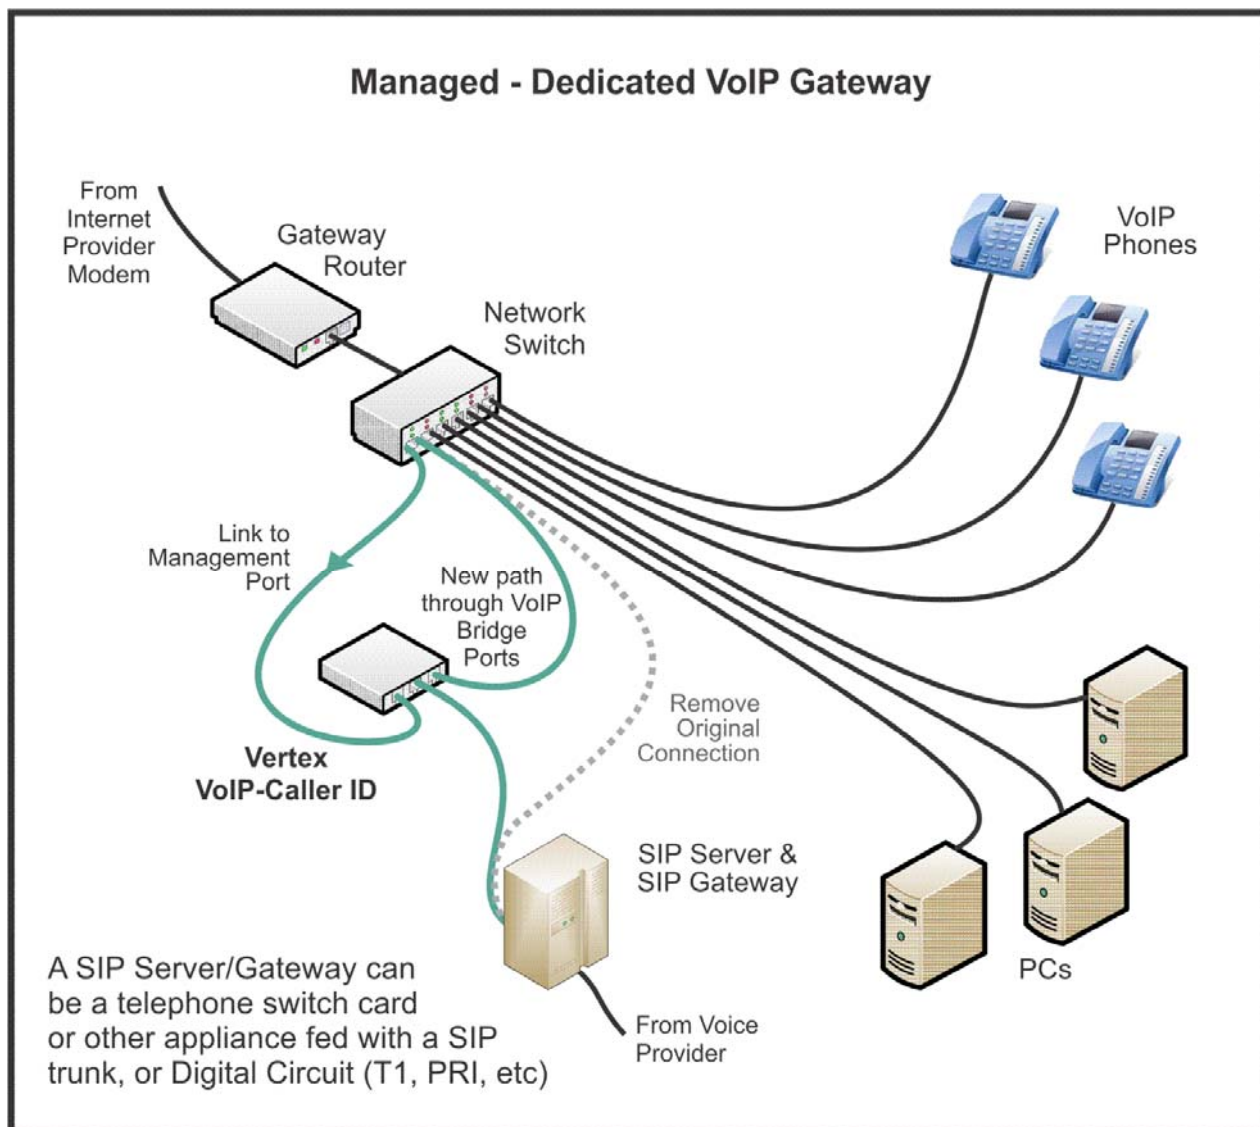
Managed - Dedicated VoIP Gateway

From Internet Provider Modem

Gateway Router

Network Switch

VoIP Phones

Link to Management Port

New path through VoIP Bridge Ports

Remove Original Connection

Vertex VoIP-Caller ID

SIP Server & SIP Gateway

PCs

A SIP Server/Gateway can be a telephone switch card or other appliance fed with a SIP trunk, or Digital Circuit (T1, PRI, etc)

From Voice Provider